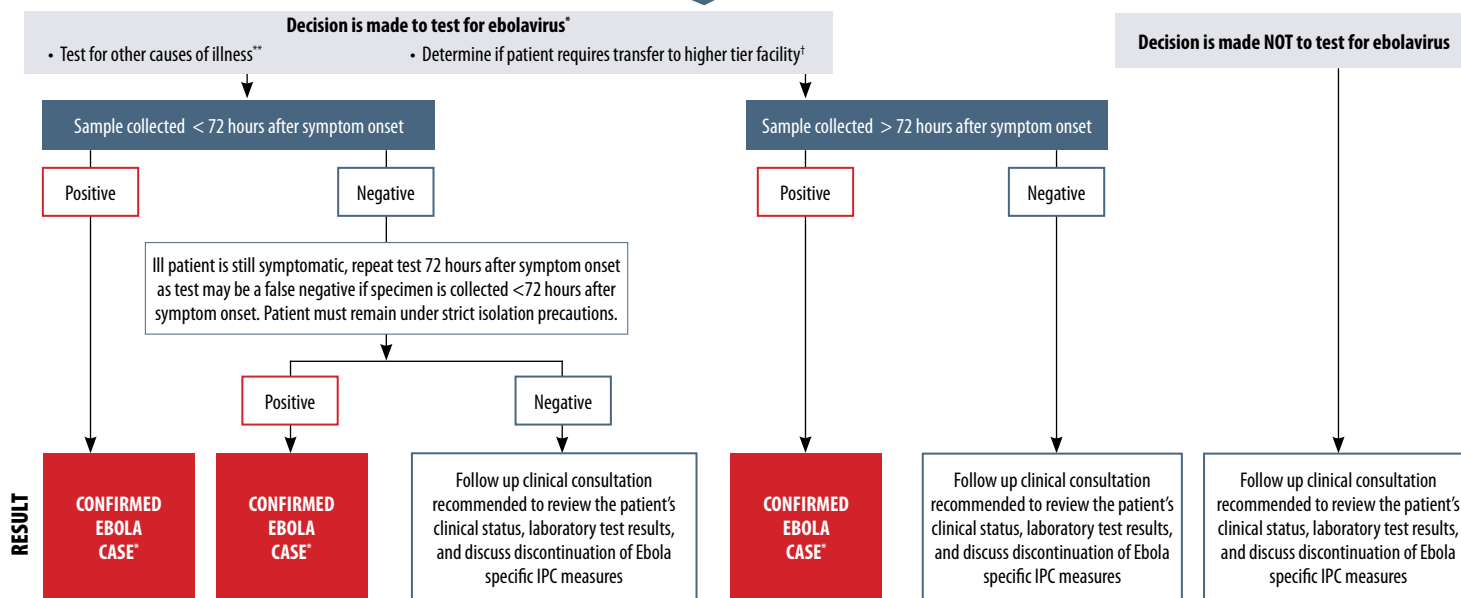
Decision is made to test for ebolavirus*

• Test for other causes of illness**

• Determine if patient requires transfer to higher tier facility†

Decision is made NOT to test for ebolavirus

Sample collected < 72 hours after symptom onset

Sample collected > 72 hours after symptom onset

Positive

Negative

Positive

Negative

Ill patient is still symptomatic, repeat test 72 hours after symptom onset as test may be a false negative if specimen is collected <72 hours after symptom onset. Patient must remain under strict isolation precautions.

Positive

Negative

RESULT

CONFIRMED EBOLA CASE*

CONFIRMED EBOLA CASE*

Follow up clinical consultation recommended to review the patient's clinical status, laboratory test results, and discuss discontinuation of Ebola specific IPC measures

CONFIRMED EBOLA CASE*

Follow up clinical consultation recommended to review the patient's clinical status, laboratory test results, and discuss discontinuation of Ebola specific IPC measures

Follow up clinical consultation recommended to review the patient's clinical status, laboratory test results, and discuss discontinuation of Ebola specific IPC measures